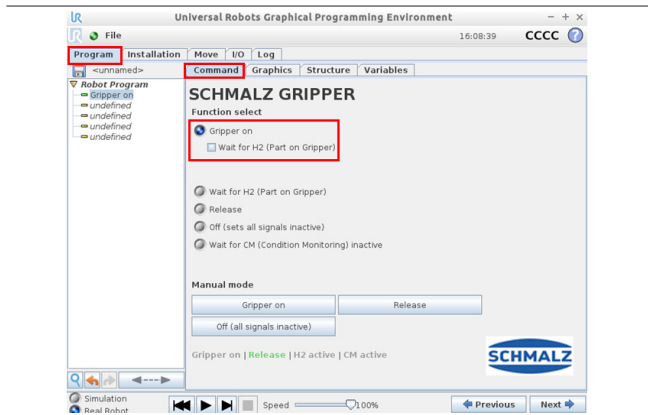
Universal Robots Graphical Programming Environment
File
16:08:39 CCCC
Program Installation Move I/O Log
<unnamed>
Command Graphics Structure Variables
Robot Program
Gripper on
undefined
undefined
undefined
undefined
SCHMALZ GRIPPER
Function select
Gripper on
Wait for H2 (Part on Gripper)
Wait for H2 (Part on Gripper)
Release
Off (sets all signals inactive)
Wait for CM (Condition Monitoring) inactive
Manual mode
Gripper on
Release
Off (all signals inactive)
Gripper on | Release | H2 active | CM active
SCHMALZ
Simulation
Real Robot
Speed 100%
Previous
Next